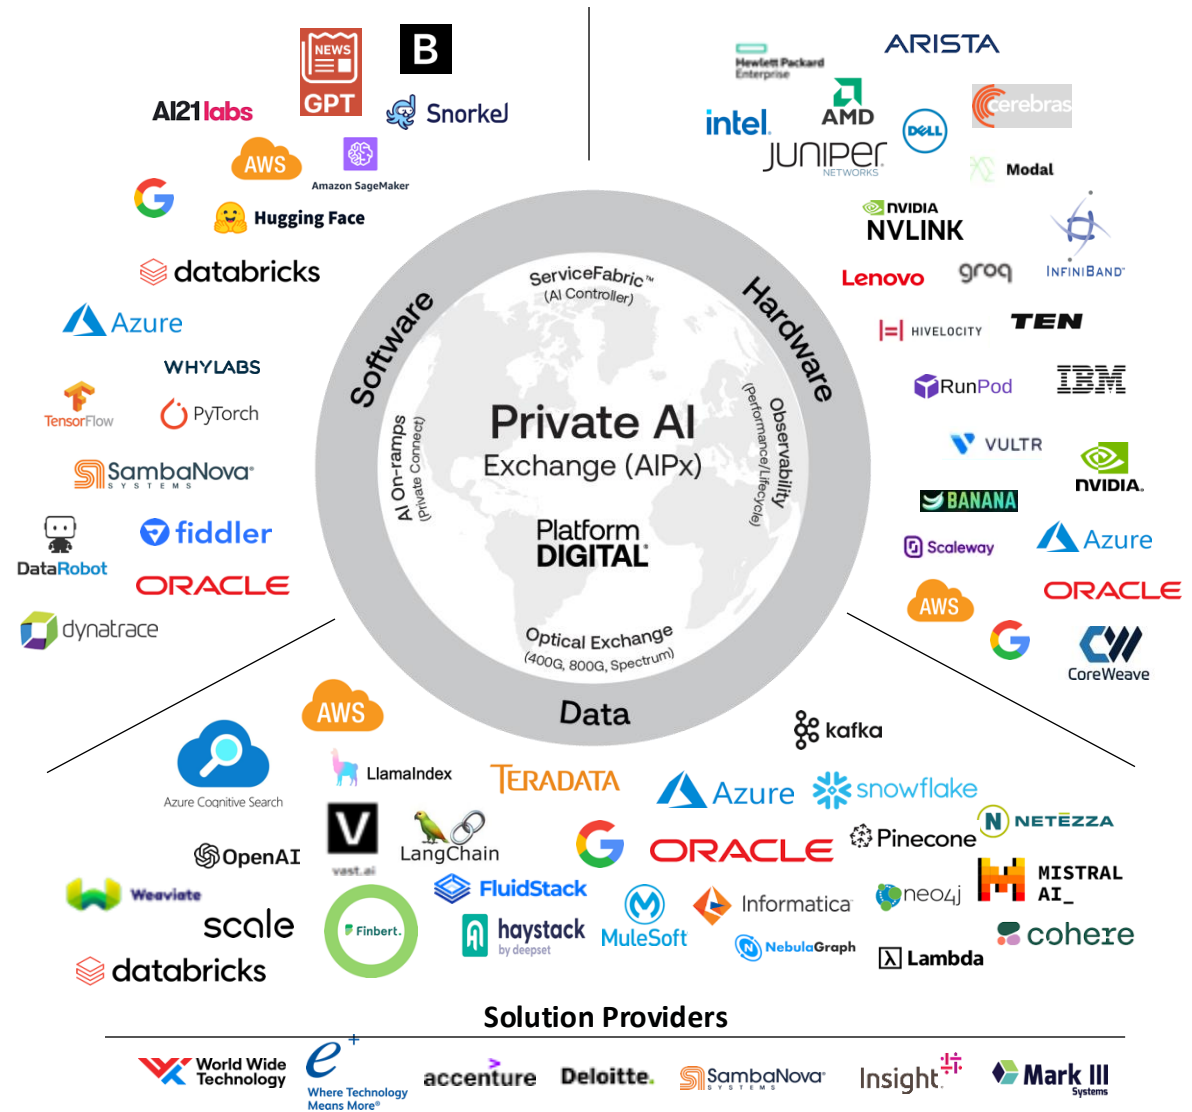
NEWS GPT

B

AI21labs

Snorkel

AWS

Amazon SageMaker

Hugging Face

databricks

Azure

WHYLABS

TensorFlow

PyTorch

SambaNova SYSTEMS

DataRobot

fiddler

ORACLE

dynatrace

Hewlett Packard Enterprise

ARISTA

intel

AMD

DELL

cerebras

JUNIPER NETWORKS

Modal

NVIDIA NVLINK

Lenovo

groq

INFINIBAND

HIVELOCITY

TEN

RunPod

IBM

VULTR

BANANA

NVIDIA

Scaleway

Azure

ORACLE

AWS

CoreWeave

Software

Hardware

ServiceFabric™ (AI Controller)

AI On-ramps (Private Connect)

Observability (Performance/Lifecycle)

Private AI Exchange (AIPx)

Platform DIGITAL

Optical Exchange (400G, 800G, Spectrum)

Data

AWS

Azure Cognitive Search

LlamaIndex

TERADATA

kafka

Azure

snowflake

OpenAI

vast.ai

LangChain

ORACLE

Pinecone

NETEZZA

MISTRAL AI_

Weaviate

FluidStack

scale

Finbert.

haystack by deepset

MuleSoft

Informatica

neo4j

cohere

databricks

NebulaGraph

Lambda

Solution Providers

World Wide Technology

Where Technology Means More®

accenture

Deloitte.

SambaNova SYSTEMS

Insight

Mark III Systems